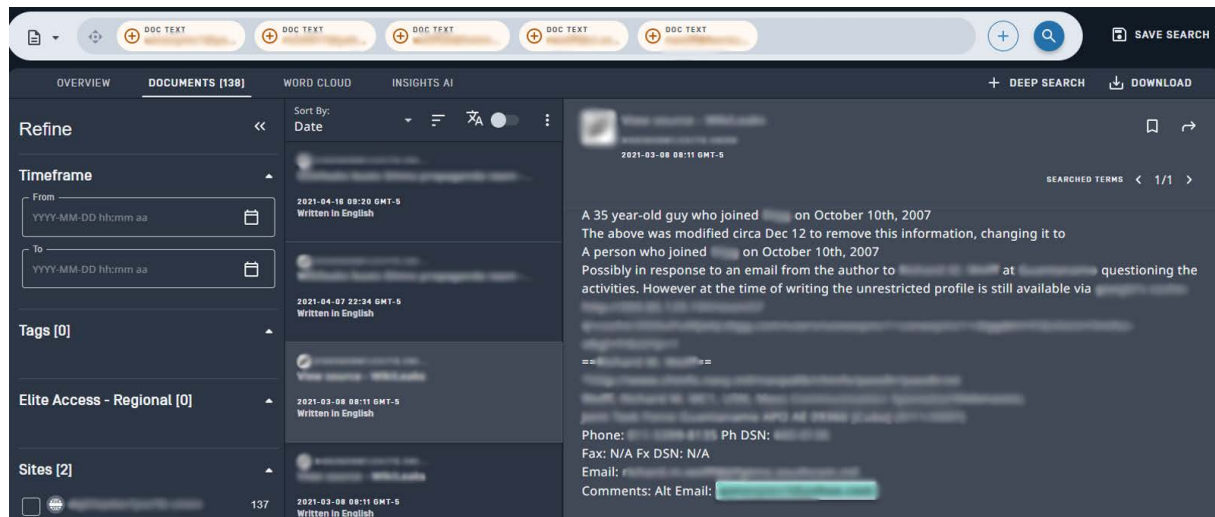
DOC TEXT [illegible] DOC TEXT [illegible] DOC TEXT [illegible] DOC TEXT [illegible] DOC TEXT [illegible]

SAVE SEARCH

OVERVIEW DOCUMENTS [138] WORD CLOUD INSIGHTS AI

+ DEEP SEARCH DOWNLOAD

Refine «

Timeframe

From
YYYY-MM-DD hh:mm aa

To
YYYY-MM-DD hh:mm aa

Tags [0]

Elite Access - Regional [0]

Sites [2]

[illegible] 137

Sort By:
Date

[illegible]
2021-04-16 09:20 GMT-5
Written in English

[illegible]
2021-04-07 22:34 GMT-5
Written in English

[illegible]
2021-03-08 08:11 GMT-5
Written in English

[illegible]
2021-03-08 08:11 GMT-5
Written in English

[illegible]
2021-03-08 08:11 GMT-5

SEARCHED TERMS < 1/1 >

A 35 year-old guy who joined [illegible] on October 10th, 2007
The above was modified circa Dec 12 to remove this information, changing it to
A person who joined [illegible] on October 10th, 2007
Possibly in response to an email from the author to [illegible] at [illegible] questioning the activities. However at the time of writing the unrestricted profile is still available via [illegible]

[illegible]

==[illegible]==

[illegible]

Phone: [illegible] Ph DSN: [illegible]
Fax: N/A Fx DSN: N/A
Email: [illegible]
Comments: Alt Email: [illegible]